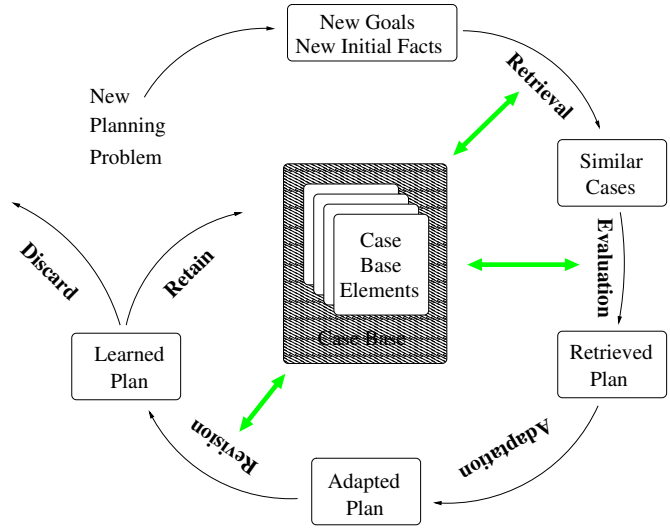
New Goals
New Initial Facts

Retrieval

Similar
Cases

Evaluation

Retrieved
Plan

Adaptation

Adapted
Plan

Revision

Learned
Plan

Discard

Retain

New
Planning
Problem

Case
Base
Elements

Case Base